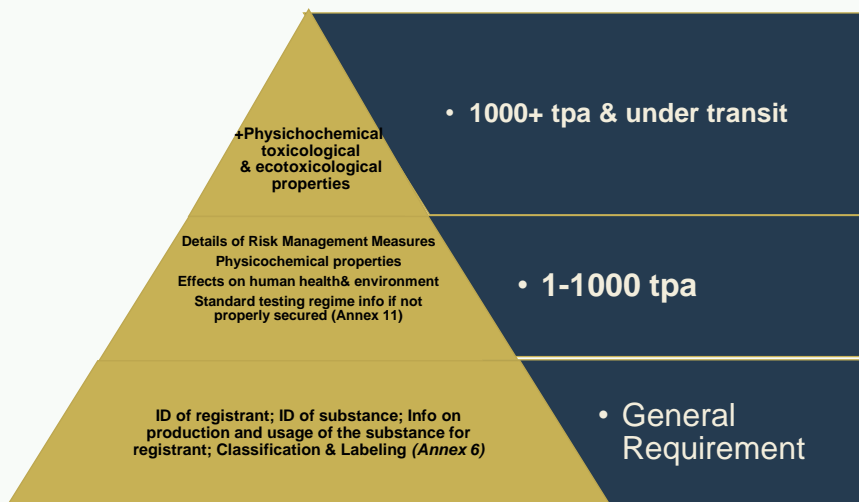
+Physichochemical toxicological & ecotoxicological properties

• 1000+ tpa & under transit

Details of Risk Management Measures
Physicochemical properties
Effects on human health& environment
Standard testing regime info if not properly secured (Annex 11)

• 1-1000 tpa

ID of registrant; ID of substance; Info on production and usage of the substance for registrant; Classification & Labeling *(Annex 6)*

• General Requirement